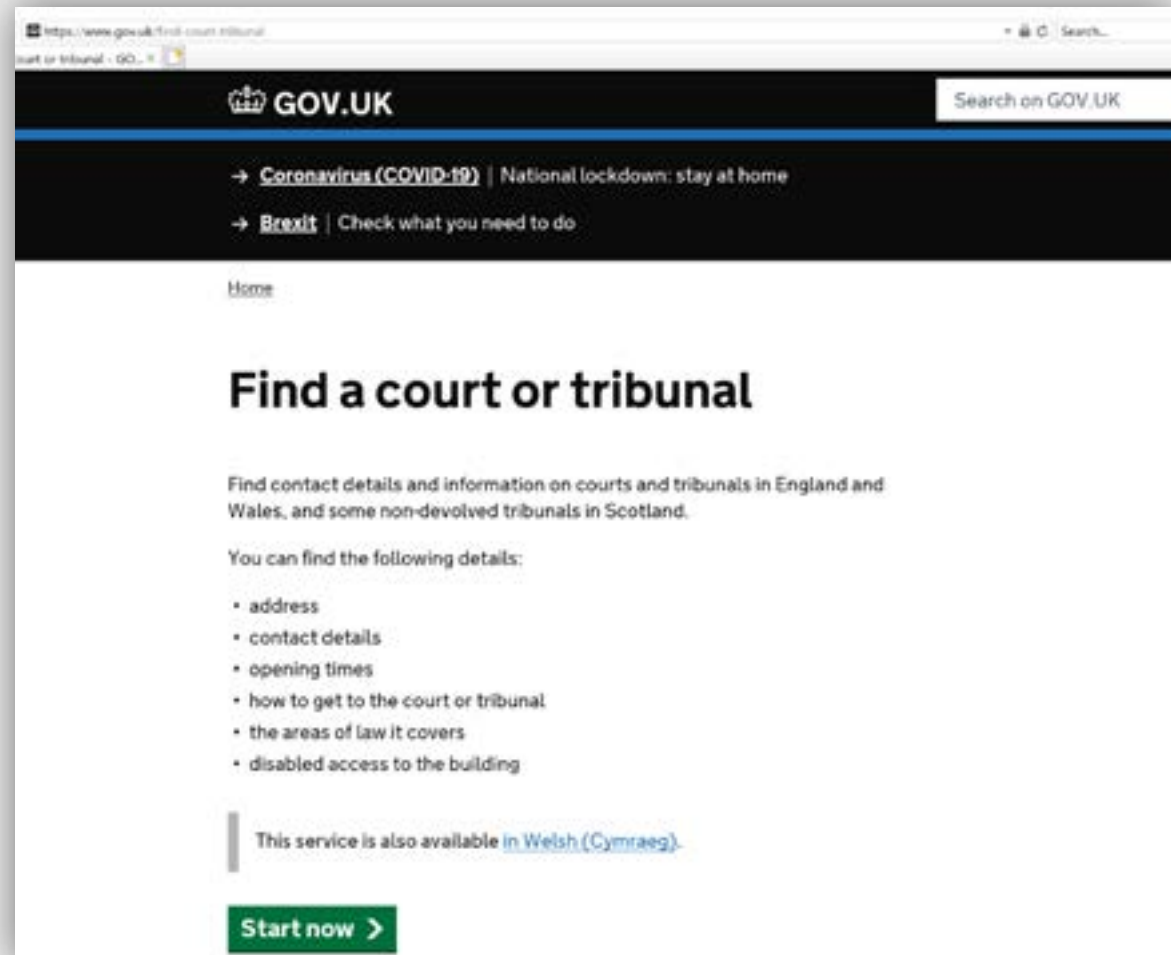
https://www.gov.uk/find-court-tribunal

Search...

ourt or tribunal - GO... ×

GOV.UK

Search on GOV.UK

→ Coronavirus (COVID-19) | National lockdown: stay at home

→ Brexit | Check what you need to do

Home

Find a court or tribunal

Find contact details and information on courts and tribunals in England and Wales, and some non-devolved tribunals in Scotland.

You can find the following details:

- address
- contact details
- opening times
- how to get to the court or tribunal
- the areas of law it covers
- disabled access to the building

This service is also available in Welsh (Cymraeg).

Start now >